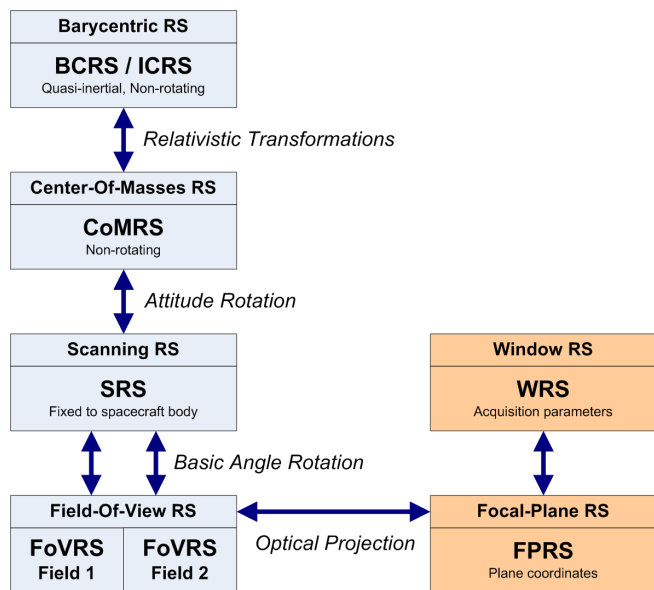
Barycentric RS

BCRS / ICRS
Quasi-inertial, Non-rotating

Relativistic Transformations

Center-Of-Masses RS

CoMRS
Non-rotating

Attitude Rotation

Scanning RS

SRS
Fixed to spacecraft body

Window RS

WRS
Acquisition parameters

Basic Angle Rotation

Field-Of-View RS

FoVRS
Field 1

FoVRS
Field 2

Optical Projection

Focal-Plane RS

FPRS
Plane coordinates